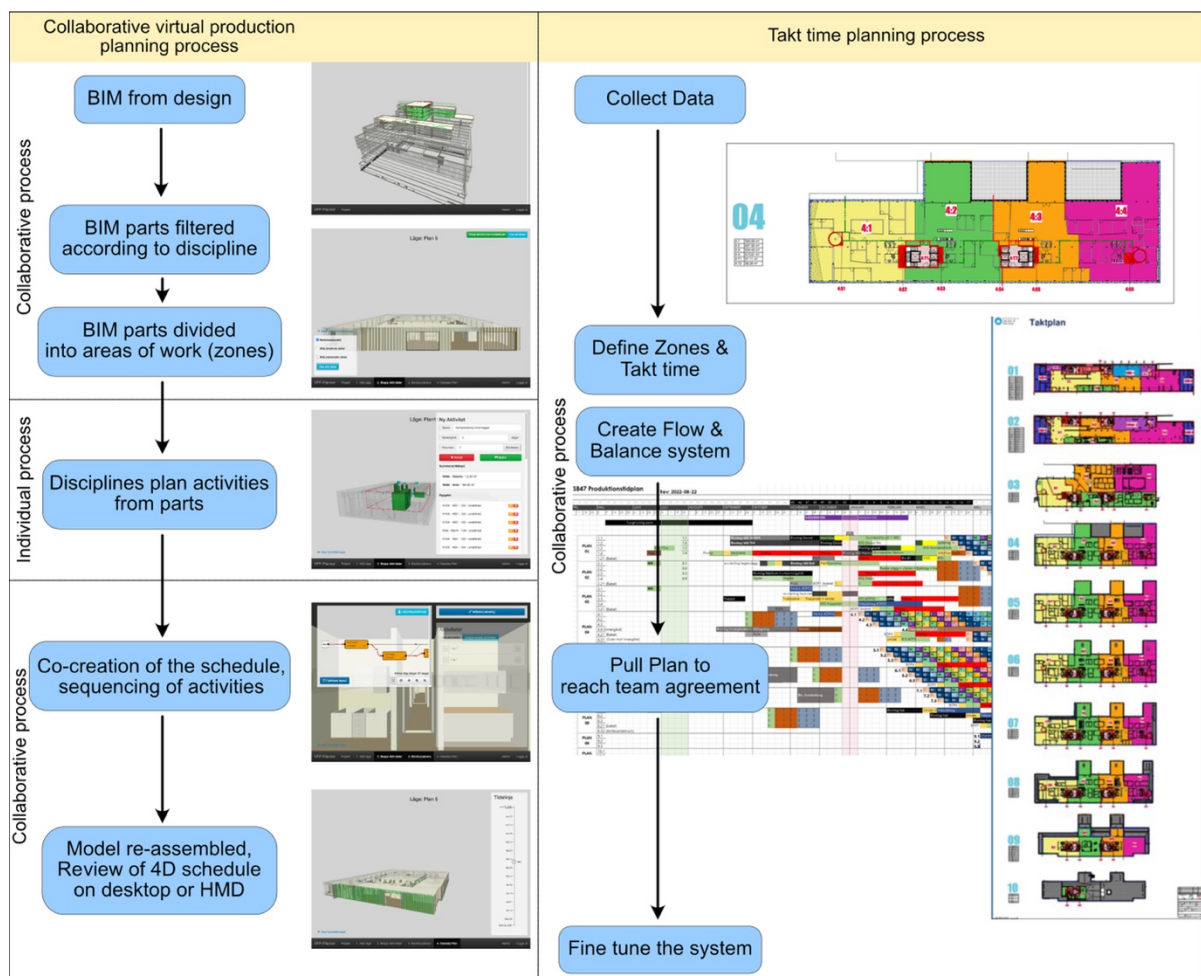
Collaborative virtual production planning process

Takt time planning process

Collaborative process

BIM from design

BIM parts filtered according to discipline

BIM parts divided into areas of work (zones)

Läge: Plan 5

Individual process

Disciplines plan activities from parts

Ny Aktivitet

Collaborative process

Co-creation of the schedule, sequencing of activities

Model re-assembled, Review of 4D schedule on desktop or HMD

Läge: Plan 5

Tidslinje

Collect Data

04

4:1

4:2

4:3

4:4

Collaborative process

Define Zones & Takt time

Create Flow & Balance system

Taktplan

01

02

03

04

05

06

07

08

09

10

SB47 Produktionstidplan

Pull Plan to reach team agreement

Fine tune the system